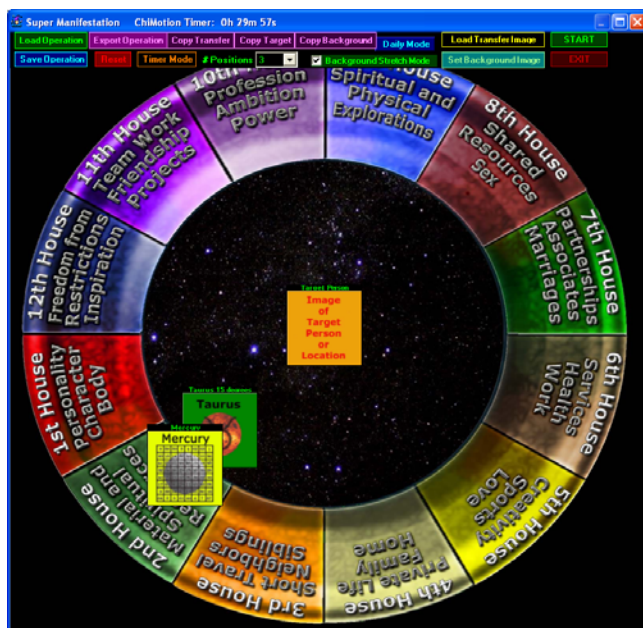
Super Manifestation ChiMotion Timer: 0h 29m 57s

Load Operation
Export Operation
Copy Transfer
Copy Target
Copy Background
Daily Mode
Load Transfer Image
START
Save Operation
Reset
Timer Mode
# Positions 3
Background Stretch Mode
Set Background Image
EXIT

10th House
Profession
Ambition
Power

9th House
Spiritual and
Physical
Explorations

8th House
Shared
Resources
Sex

7th House
Partnerships
Associates
Marriages

6th House
Services
Health
Work

5th House
Creativity
Sports
Love

4th House
Private Life
Family
Home

3rd House
Short Travel
Neighbors
Siblings

2nd House
Material and
Spiritual
Resources

1st House
Personality
Persona
Character
Body

12th House
Freedom from
Restrictions
Inspiration

11th House
Team Work
Friendship
Projects

Target Person
Image
of
Target
Person
or
Location

Taurus 15 degrees
Taurus

Mercury
Mercury